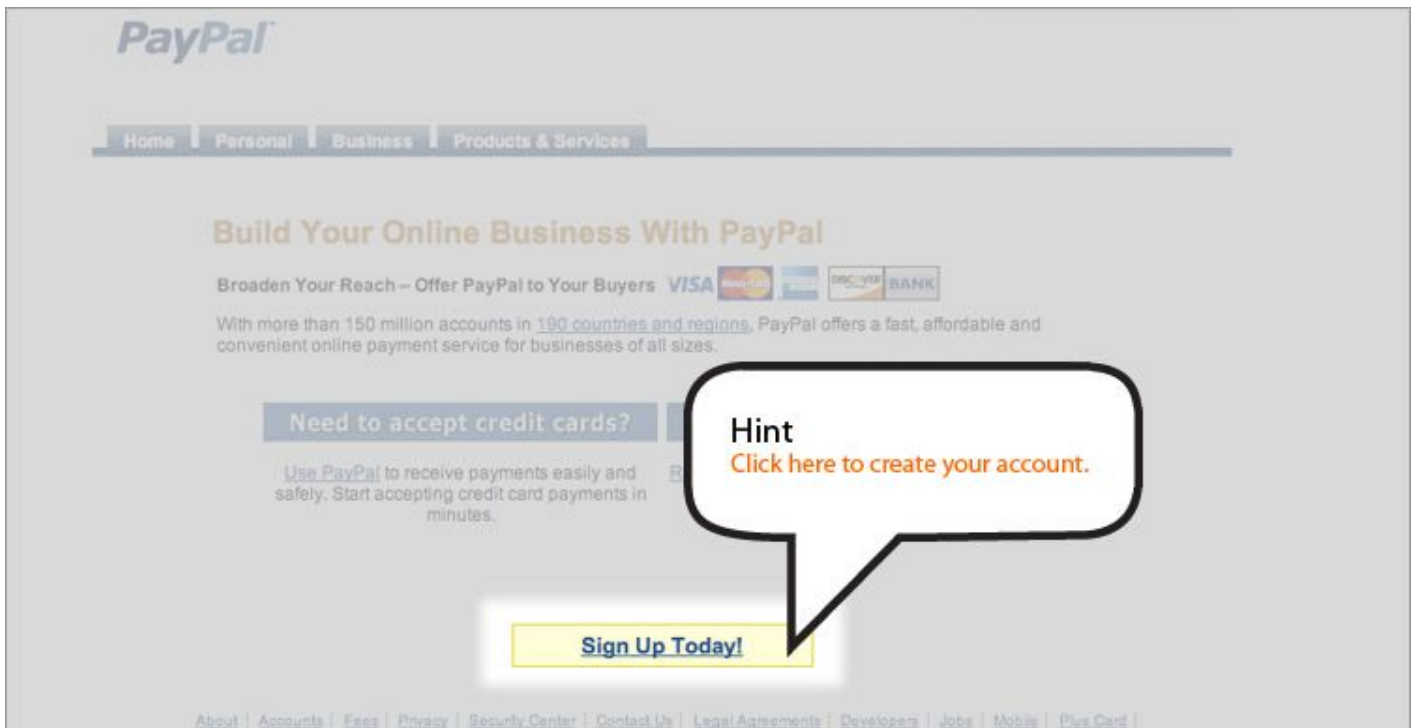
PayPal

Home | Personal | Business | Products & Services

Build Your Online Business With PayPal

Broaden Your Reach – Offer PayPal to Your Buyers VISA DISCOVER BANK

With more than 150 million accounts in 190 countries and regions, PayPal offers a fast, affordable and convenient online payment service for businesses of all sizes.

Need to accept credit cards?

Use PayPal to receive payments easily and safely. Start accepting credit card payments in minutes.

R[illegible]

Hint
Click here to create your account.

Sign Up Today!

About | Accounts | Fees | Privacy | Security Center | Contact Us | Legal Agreements | Developers | Jobs | Mobile | Plus Card |